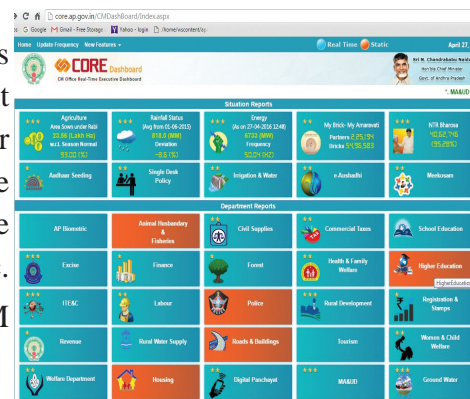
s
t
r
e
e
.
M

core.ap.gov.in/CMDashboard/Index.aspx
Google Gmail - Free Storage Yahoo - login /home/wscontent/ix/

Home Update Frequency New Features

CORE Dashboard
CM Office Real-Time Executive Dashboard

Real Time Static

Sri N. Chandrababu Naidu
Hon'ble Chief Minister
Govt. of Andhra Pradesh

April 27,

* MA&UD

Situation Reports

Agriculture
Area Sown under Rabi
22.56 (Lakh Ha)
w.r.t. Season Normal
93.00 (%)

Rainfall Status
(Avg from 01-06-2015)
818.0 (MM)
Deviation
-8.6 (%)

Energy
(As on 27-04-2016 12:48)
8793 (MW)
Frequency
50.04 (HZ)

My Brick - My Amaravati
Partners 2,35,134
Bricks 54,56,583

NTR Bharosa
40,62,746
(95.88%)

Aadhaar Seeding

Single Desk Policy

Irrigation & Water

e-Aushadhi

Meekosam

Department Reports

AP Biometric

Animal Husbandry & Fisheries

Civil Supplies

Commercial Taxes

School Education

Excise

Finance

Forest

Health & Family Welfare

Higher Education

HigherEducation

IT&C

Labour

Police

Rural Development

Registration & Stamps

Revenue

Rural Water Supply

Roads & Buildings

Tourism

Women & Child Welfare

Welfare Department

Housing

Digital Panchayat

MA&UD

Ground Water